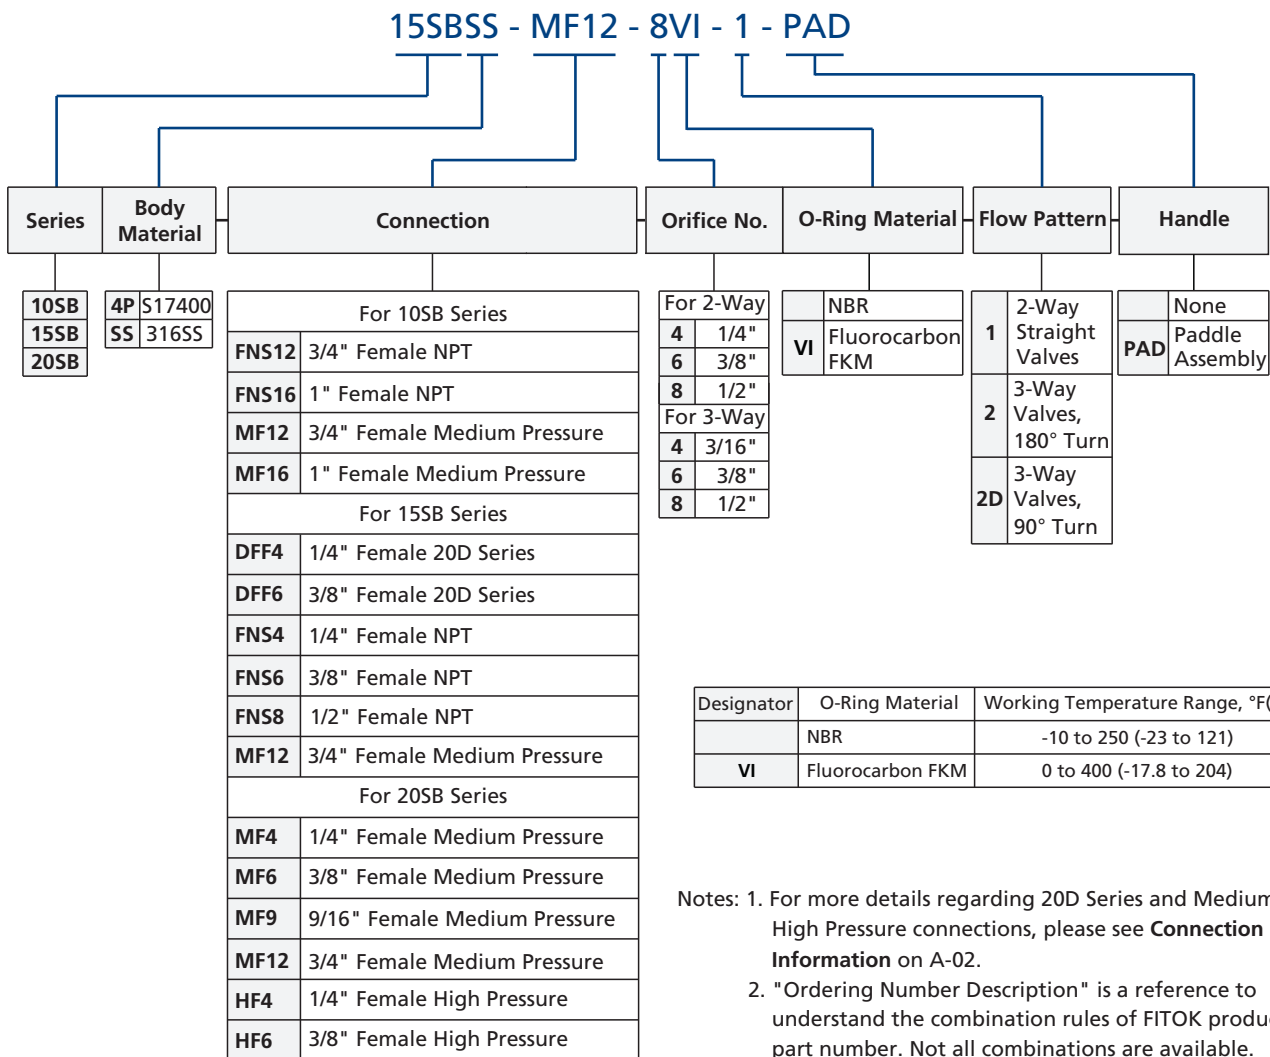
15SBSS - MF12 - 8VI - 1 - PAD

| Series | Body Material | Connection | Orifice No. | O-Ring Material | Flow Pattern | Handle |
|---|---|---|---|---|---|---|

| 10SB |
|---|
| 15SB |
| 20SB |

| 4P | S17400 |
|---|---|
| SS | 316SS |

| For 10SB Series | |
|---|---|
| FNS12 | 3/4" Female NPT |
| FNS16 | 1" Female NPT |
| MF12 | 3/4" Female Medium Pressure |
| MF16 | 1" Female Medium Pressure |
| For 15SB Series | |
| DFF4 | 1/4" Female 20D Series |
| DFF6 | 3/8" Female 20D Series |
| FNS4 | 1/4" Female NPT |
| FNS6 | 3/8" Female NPT |
| FNS8 | 1/2" Female NPT |
| MF12 | 3/4" Female Medium Pressure |
| For 20SB Series | |
| MF4 | 1/4" Female Medium Pressure |
| MF6 | 3/8" Female Medium Pressure |
| MF9 | 9/16" Female Medium Pressure |
| MF12 | 3/4" Female Medium Pressure |
| HF4 | 1/4" Female High Pressure |
| HF6 | 3/8" Female High Pressure |

| For 2-Way | |
|---|---|
| 4 | 1/4" |
| 6 | 3/8" |
| 8 | 1/2" |
| For 3-Way | |
| 4 | 3/16" |
| 6 | 3/8" |
| 8 | 1/2" |

| | NBR |
|---|---|
| VI | Fluorocarbon FKM |

| 1 | 2-Way Straight Valves |
|---|---|
| 2 | 3-Way Valves, 180° Turn |
| 2D | 3-Way Valves, 90° Turn |

| | None |
|---|---|
| PAD | Paddle Assembly |

| Designator | O-Ring Material | Working Temperature Range, °F( |
|---|---|---|
| | NBR | -10 to 250 (-23 to 121) |
| VI | Fluorocarbon FKM | 0 to 400 (-17.8 to 204) |

Notes: 1. For more details regarding 20D Series and Medium High Pressure connections, please see **Connection Information** on A-02.
2. "Ordering Number Description" is a reference to understand the combination rules of FITOK produ part number. Not all combinations are available.